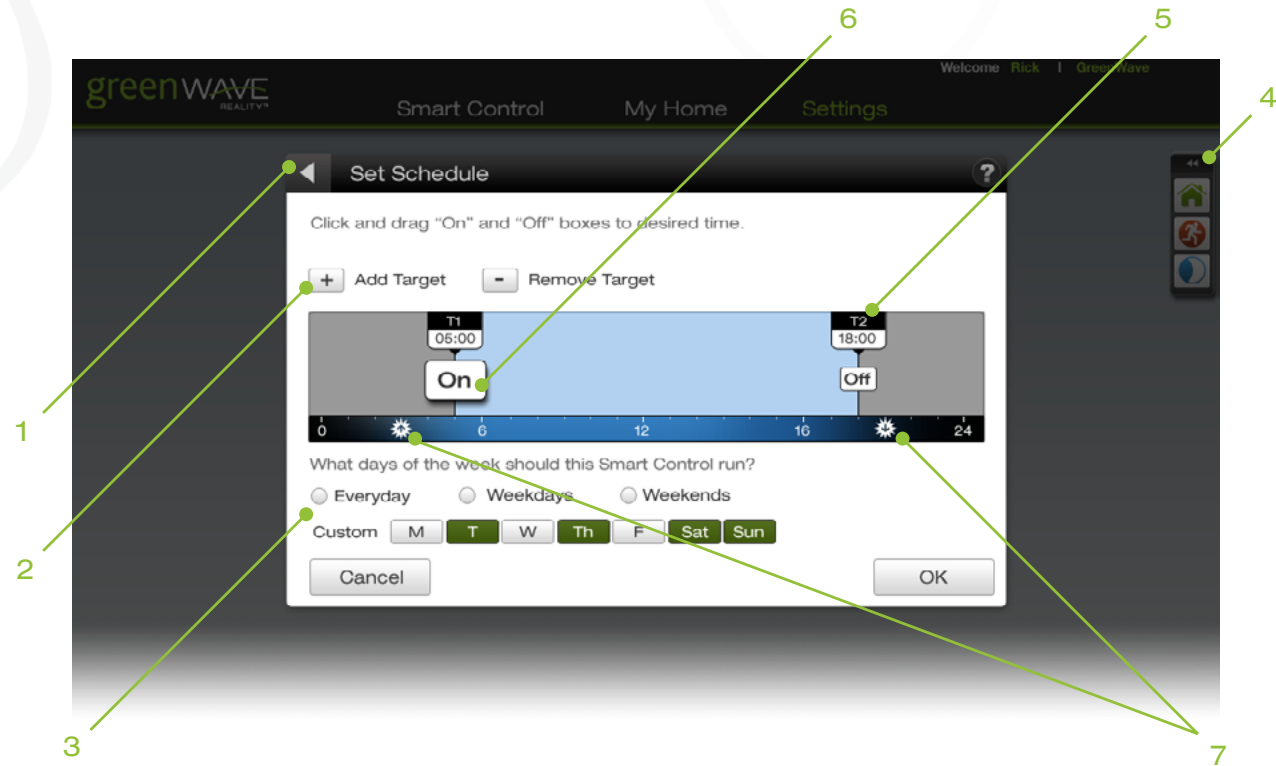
6
5
greenWAVE REALITY
Welcome Rick | GreenWave
Smart Control
My Home
Settings
4
Set Schedule
?
Click and drag "On" and "Off" boxes to desired time.
+ Add Target
- Remove Target
T1
05:00
T2
18:00
On
Off
1
0
6
12
16
24
What days of the week should this Smart Control run?
Everyday
Weekdays
Weekends
2
Custom
M
T
W
Th
F
Sat
Sun
Cancel
OK
3
7